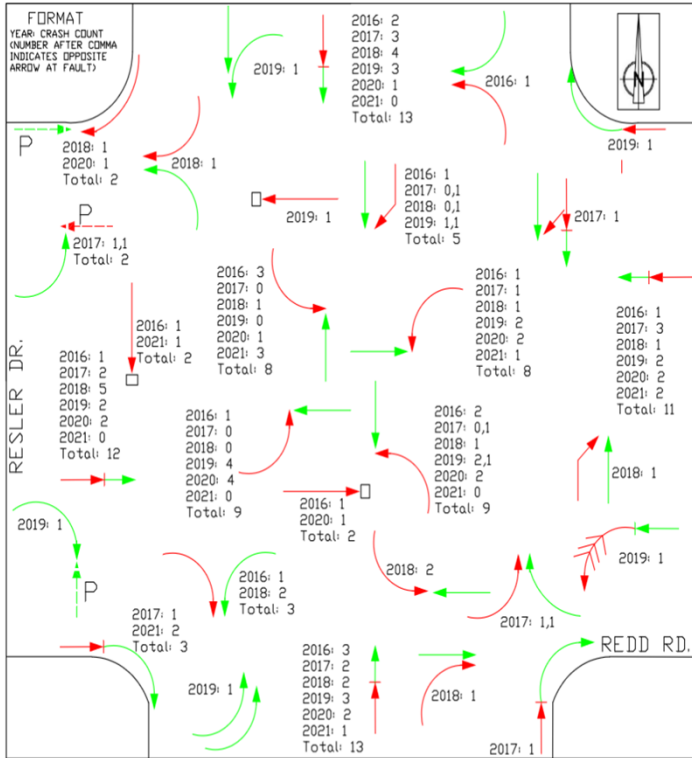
FORMAT
YEAR: CRASH COUNT
(NUMBER AFTER COMMA INDICATES OPPOSITE ARROW AT FAULT)

2019: 1

2016: 2
2017: 3
2018: 4
2019: 3
2020: 1
2021: 0
Total: 13

2016: 1

2019: 1

P

2018: 1
2020: 1
Total: 2

2018: 1

2016: 1
2017: 0,1
2018: 0,1
2019: 1,1
Total: 5

2019: 1

2017: 1

P

2017: 1,1
Total: 2

2016: 3
2017: 0
2018: 1
2019: 0
2020: 1
2021: 3
Total: 8

2016: 1
2017: 1
2018: 1
2019: 2
2020: 2
2021: 1
Total: 8

2016: 1
2017: 3
2018: 1
2019: 2
2020: 2
2021: 2
Total: 11

2016: 1
2021: 1
Total: 2

RESLER DR.

2016: 1
2017: 2
2018: 5
2019: 2
2020: 2
2021: 0
Total: 12

2016: 1
2017: 0
2018: 0
2019: 4
2020: 4
2021: 0
Total: 9

2016: 2
2017: 0,1
2018: 1
2019: 2,1
2020: 2
2021: 0
Total: 9

2018: 1

2016: 1
2020: 1
Total: 2

2019: 1

2019: 1

P

2016: 1
2018: 2
Total: 3

2018: 2

2017: 1
2021: 2
Total: 3

2017: 1,1

REDD RD.

2019: 1

2016: 3
2017: 2
2018: 2
2019: 3
2020: 2
2021: 1
Total: 13

2018: 1

2017: 1